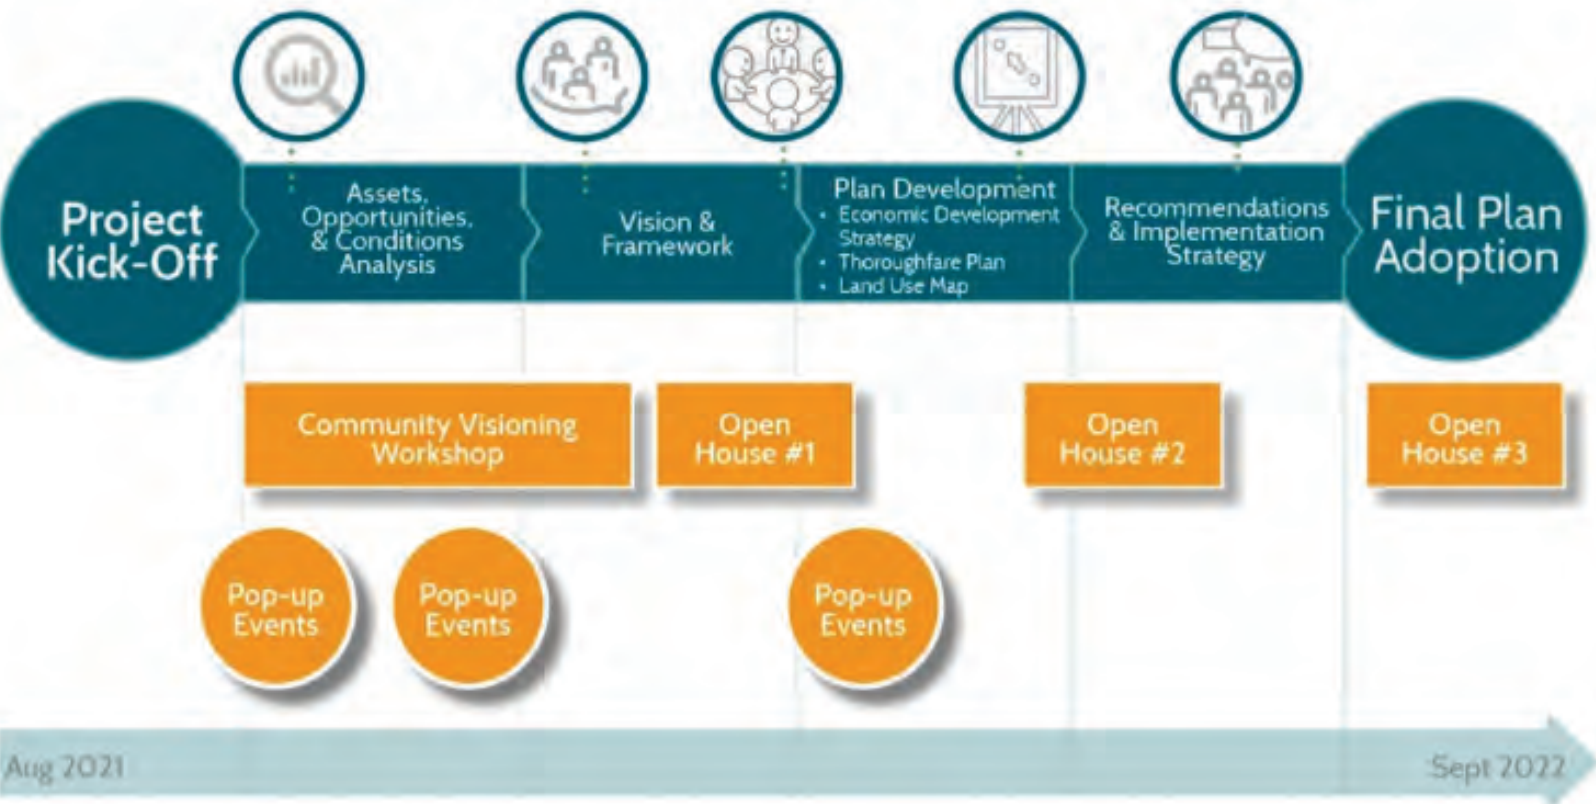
Project Kick-Off

Assets, Opportunities, & Conditions Analysis

Vision & Framework

Plan Development
• Economic Development Strategy
• Thoroughfare Plan
• Land Use Map

Recommendations & Implementation Strategy

Final Plan Adoption

Community Visioning Workshop

Open House #1

Open House #2

Open House #3

Pop-up Events

Pop-up Events

Pop-up Events

Aug 2021

Sept 2022